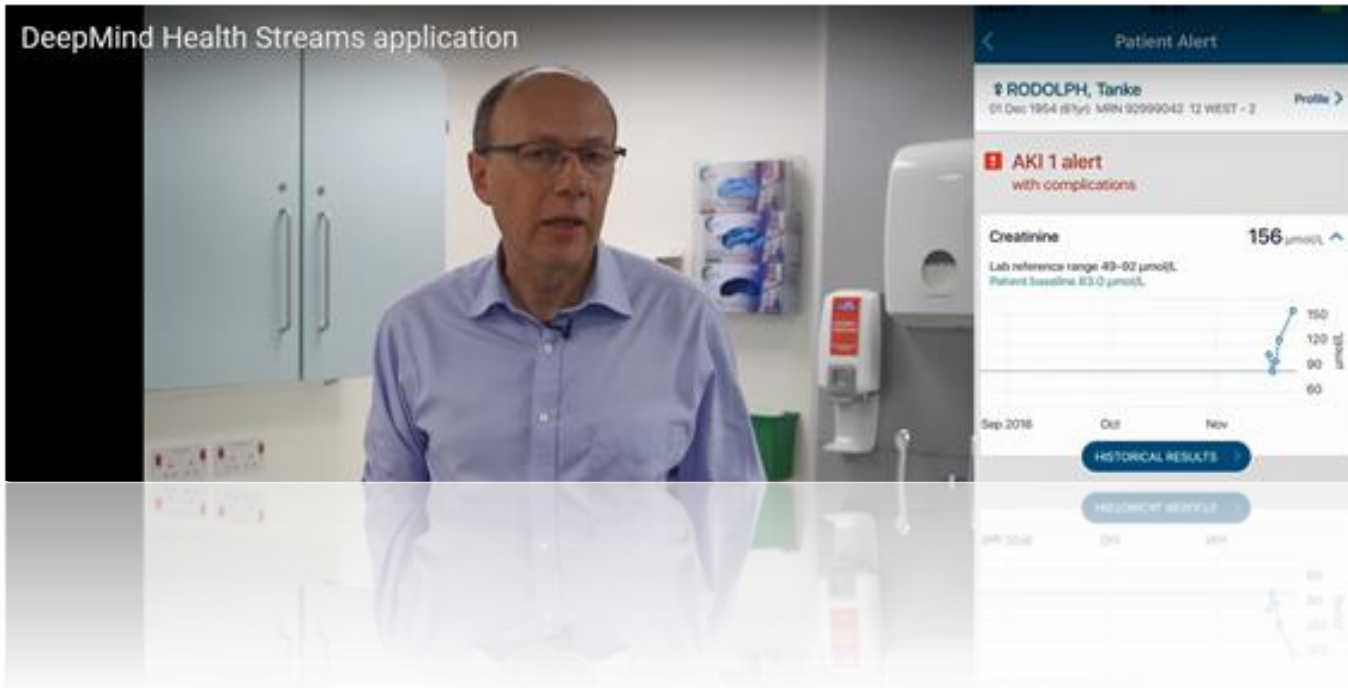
DeepMind Health Streams application

Patient Alert

RODOLPH, Tanke
01 Dec 1954 (61yr) MRN 92999042 12 WEST - 2

Profile

AKI 1 alert
with complications

Creatinine

156 µmol/L

Lab reference range 49–92 µmol/L
Patient baseline 83.0 µmol/L

150
120
90
60

µmol/L

Sep 2016
Oct
Nov

HISTORICAL RESULTS